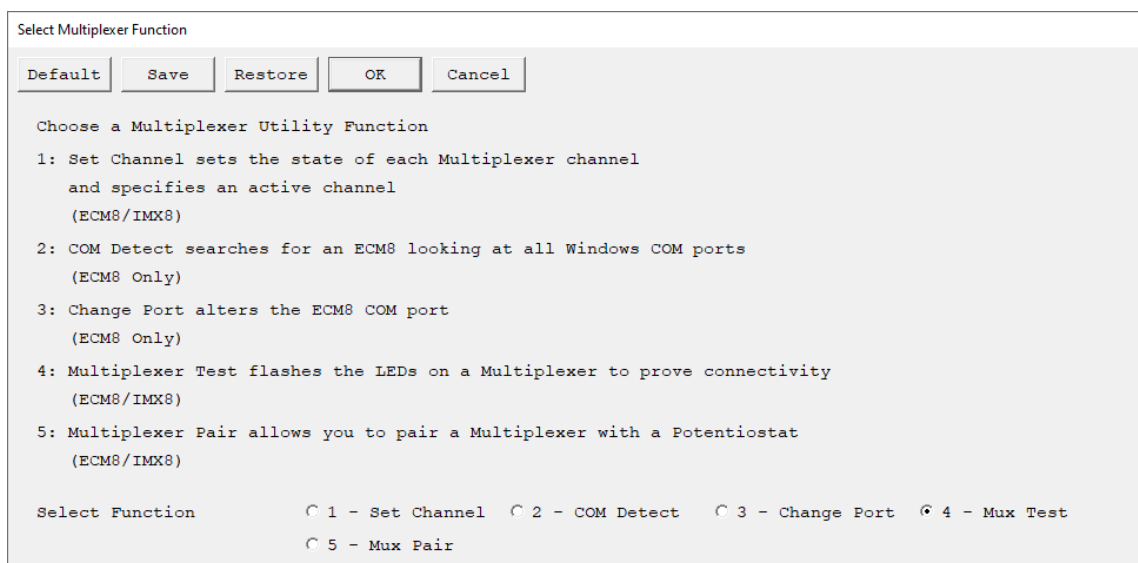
Select Multiplexer Function

Default Save Restore OK Cancel

Choose a Multiplexer Utility Function

1: Set Channel sets the state of each Multiplexer channel and specifies an active channel (ECM8/IMX8)

2: COM Detect searches for an ECM8 looking at all Windows COM ports (ECM8 Only)

3: Change Port alters the ECM8 COM port (ECM8 Only)

4: Multiplexer Test flashes the LEDs on a Multiplexer to prove connectivity (ECM8/IMX8)

5: Multiplexer Pair allows you to pair a Multiplexer with a Potentiostat (ECM8/IMX8)

Select Function 1 - Set Channel 2 - COM Detect 3 - Change Port 4 - Mux Test 5 - Mux Pair